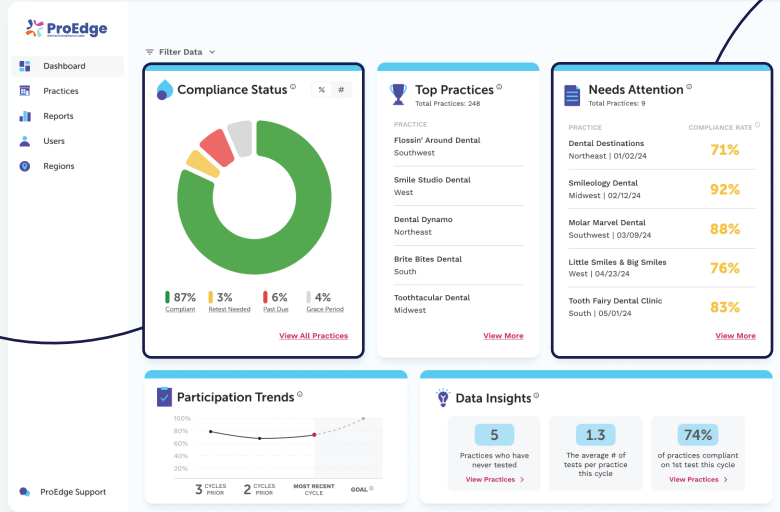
ProEdge
Dental Compliance Data

Dashboard
Practices
Reports
Users
Regions

ProEdge Support

Filter Data

Compliance Status
% #

87% Compliant
3% Retest Needed
6% Past Due
4% Grace Period

View All Practices

Top Practices
Total Practices: 248

PRACTICE
Flossin' Around Dental
Southwest
Smile Studio Dental
West
Dental Dynamo
Northeast
Brite Bites Dental
South
Toothtacular Dental
Midwest

View More

Needs Attention
Total Practices: 9

| PRACTICE | COMPLIANCE RATE |
|---|---|
| Dental Destinations Northeast \| 01/02/24 | 71% |
| Smileology Dental Midwest \| 02/12/24 | 92% |
| Molar Marvel Dental Southwest \| 03/09/24 | 88% |
| Little Smiles & Big Smiles West \| 04/23/24 | 76% |
| Tooth Fairy Dental Clinic South \| 05/01/24 | 83% |

View More

Participation Trends
100%
80%
60%
40%
20%
3 CYCLES PRIOR
2 CYCLES PRIOR
MOST RECENT CYCLE
GOAL

Data Insights
5
Practices who have never tested
View Practices

1.3
The average # of tests per practice this cycle

74%
of practices compliant on 1st test this cycle
View Practices